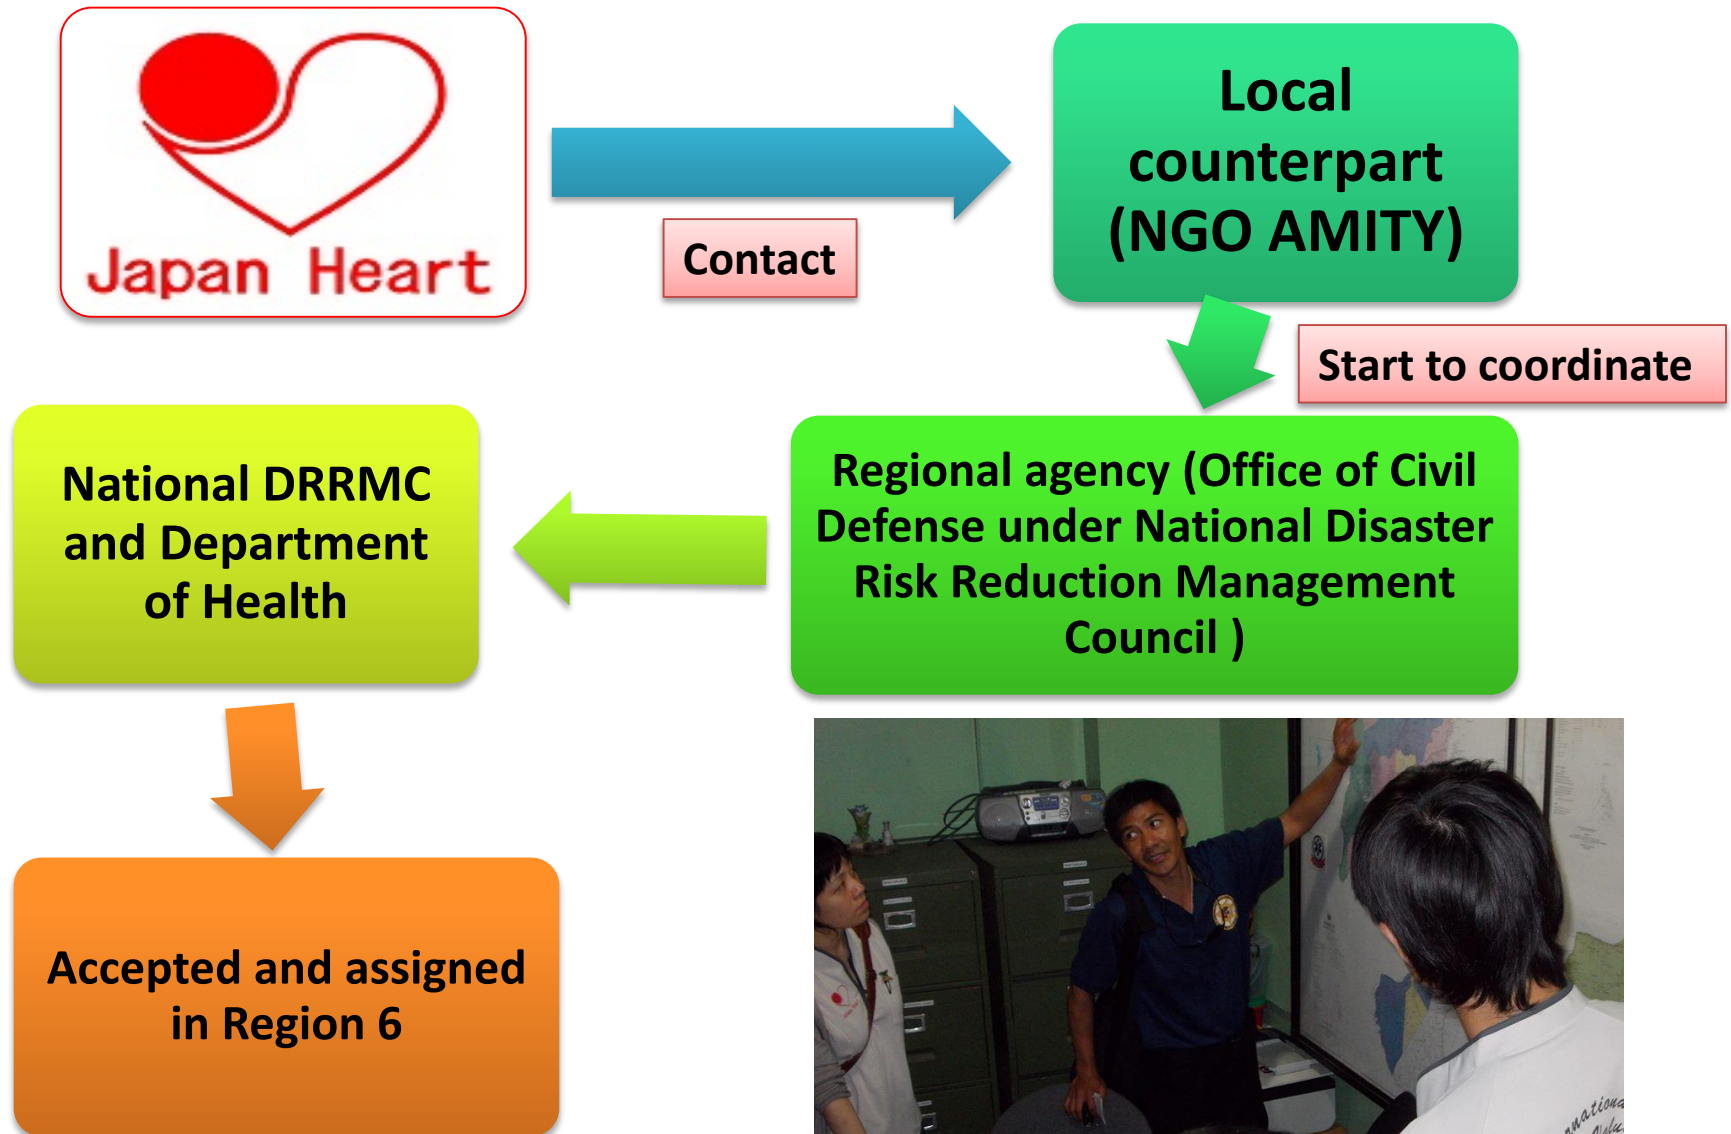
Japan Heart

Contact

Local counterpart (NGO AMITY)

Start to coordinate

Regional agency (Office of Civil Defense under National Disaster Risk Reduction Management Council )

National DRRMC and Department of Health

Accepted and assigned in Region 6